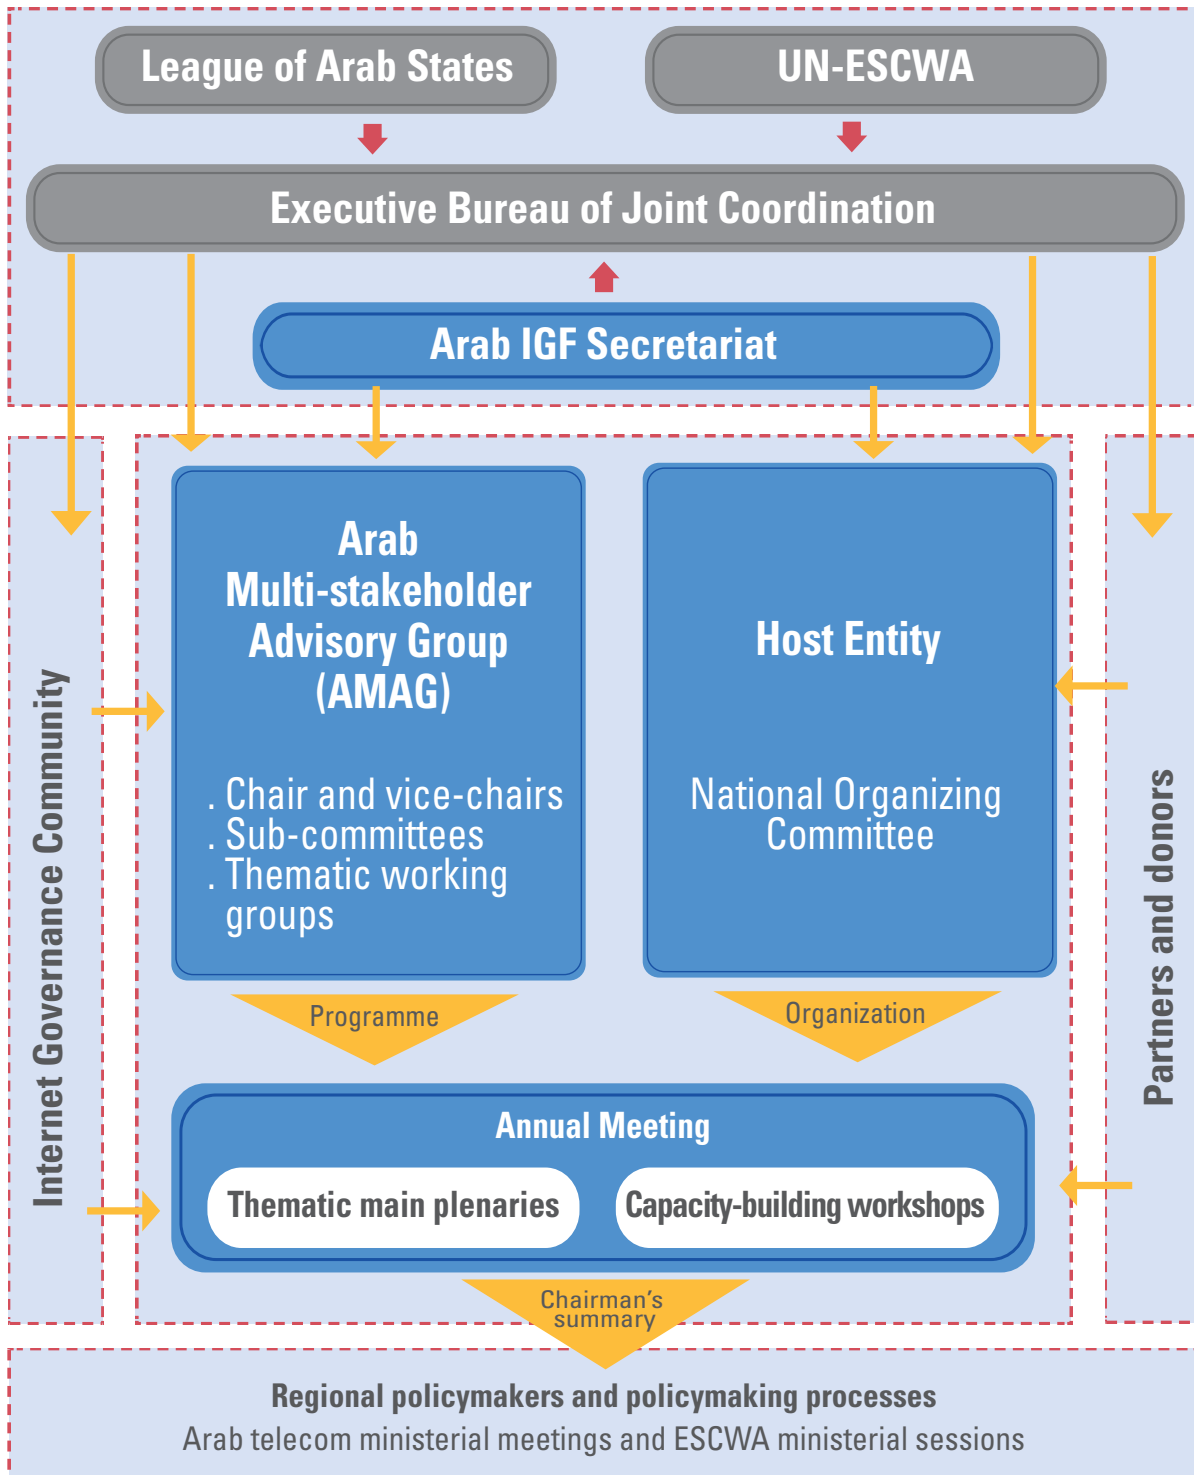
League of Arab States

UN-ESCWA

Executive Bureau of Joint Coordination

Arab IGF Secretariat

Internet Governance Community

Arab Multi-stakeholder Advisory Group (AMAG)

. Chair and vice-chairs
. Sub-committees
. Thematic working groups

Host Entity

National Organizing Committee

Partners and donors

Programme

Organization

Annual Meeting

Thematic main plenaries

Capacity-building workshops

Chairman's summary

Regional policymakers and policymaking processes
Arab telecom ministerial meetings and ESCWA ministerial sessions